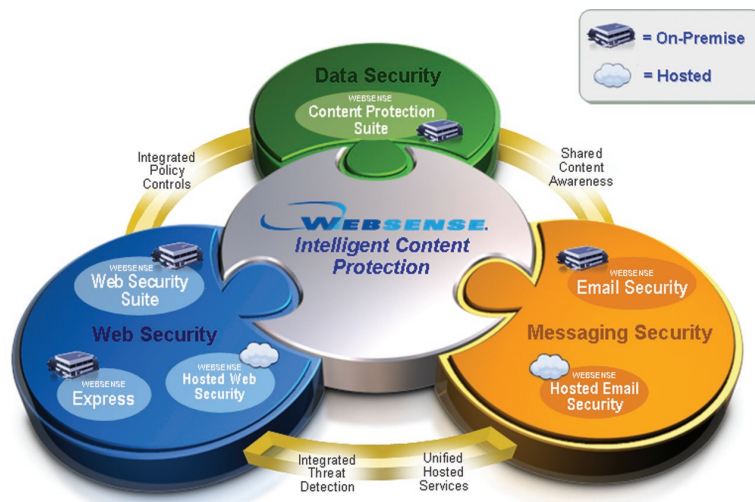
= On-Premise
= Hosted

Data Security
WEBSENSE
Content Protection Suite

Integrated Policy Controls

Shared Content Awareness

WEBSENSE.
Intelligent Content Protection

WEBSENSE
Web Security Suite

Web Security

WEBSENSE
Express

WEBSENSE
Hosted Web Security

WEBSENSE
Email Security

Messaging Security

WEBSENSE
Hosted Email Security

Integrated Threat Detection

Unified Hosted Services